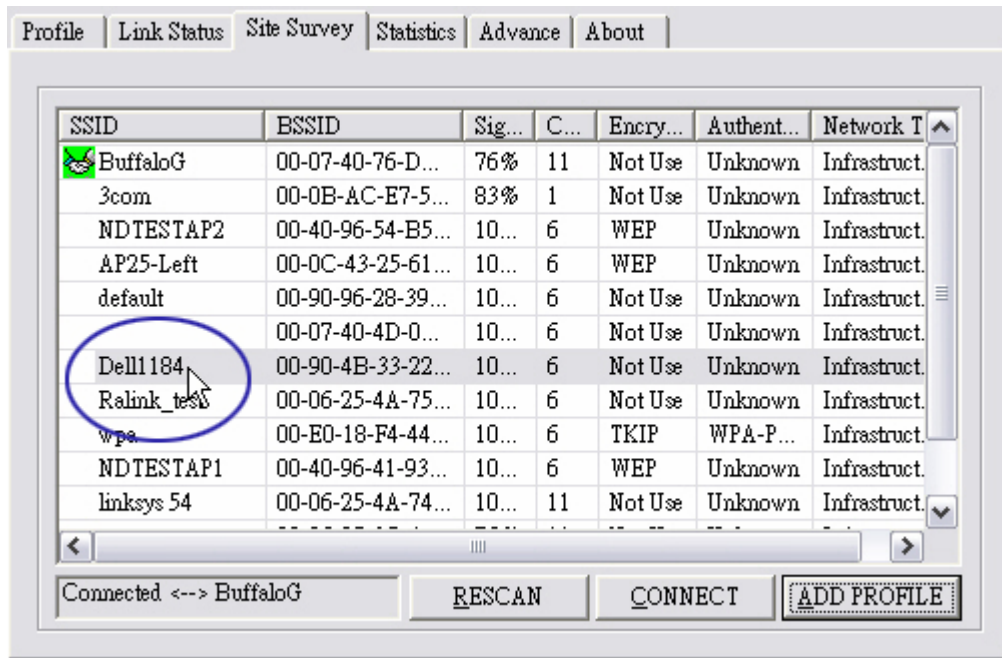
Profile | Link Status | Site Survey | Statistics | Advance | About

| SSID | BSSID | Sig... | C... | Encry... | Authent... | Network T |
|---|---|---|---|---|---|---|
| BuffaloG | 00-07-40-76-D... | 76% | 11 | Not Use | Unknown | Infrastruct. |
| 3com | 00-0B-AC-E7-5... | 83% | 1 | Not Use | Unknown | Infrastruct. |
| NDTESTAP2 | 00-40-96-54-B5... | 10... | 6 | WEP | Unknown | Infrastruct. |
| AP25-Left | 00-0C-43-25-61... | 10... | 6 | WEP | Unknown | Infrastruct. |
| default | 00-90-96-28-39... | 10... | 6 | Not Use | Unknown | Infrastruct. |
| | 00-07-40-4D-0... | 10... | 6 | Not Use | Unknown | Infrastruct. |
| Dell1184 | 00-90-4B-33-22... | 10... | 6 | Not Use | Unknown | Infrastruct. |
| Ralink_test | 00-06-25-4A-75... | 10... | 6 | Not Use | Unknown | Infrastruct. |
| wpa | 00-E0-18-F4-44... | 10... | 6 | TKIP | WPA-P... | Infrastruct. |
| NDTESTAP1 | 00-40-96-41-93... | 10... | 6 | WEP | Unknown | Infrastruct. |
| linksys 54 | 00-06-25-4A-74... | 10... | 11 | Not Use | Unknown | Infrastruct. |

Connected <--> BuffaloG

RESCAN

CONNECT

ADD PROFILE